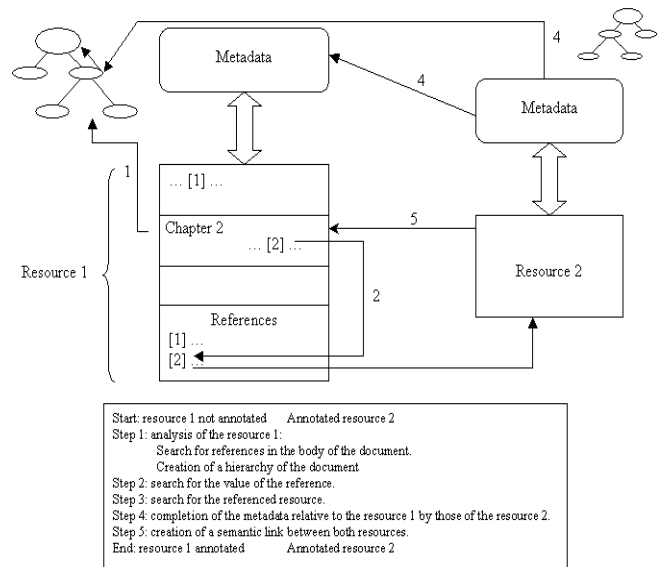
Metadata

4

4

Metadata

1

… [1] …

Chapter 2

… [2] …

5

Resource 1

Resource 2

2

References

[1] …

[2] …

Start: resource 1 not annotated Annotated resource 2
Step 1: analysis of the resource 1:
Search for references in the body of the document.
Creation of a hierarchy of the document
Step 2: search for the value of the reference.
Step 3: search for the referenced resource.
Step 4: completion of the metadata relative to the resource 1 by those of the resource 2.
Step 5: creation of a semantic link between both resources.
End: resource 1 annotated Annotated resource 2